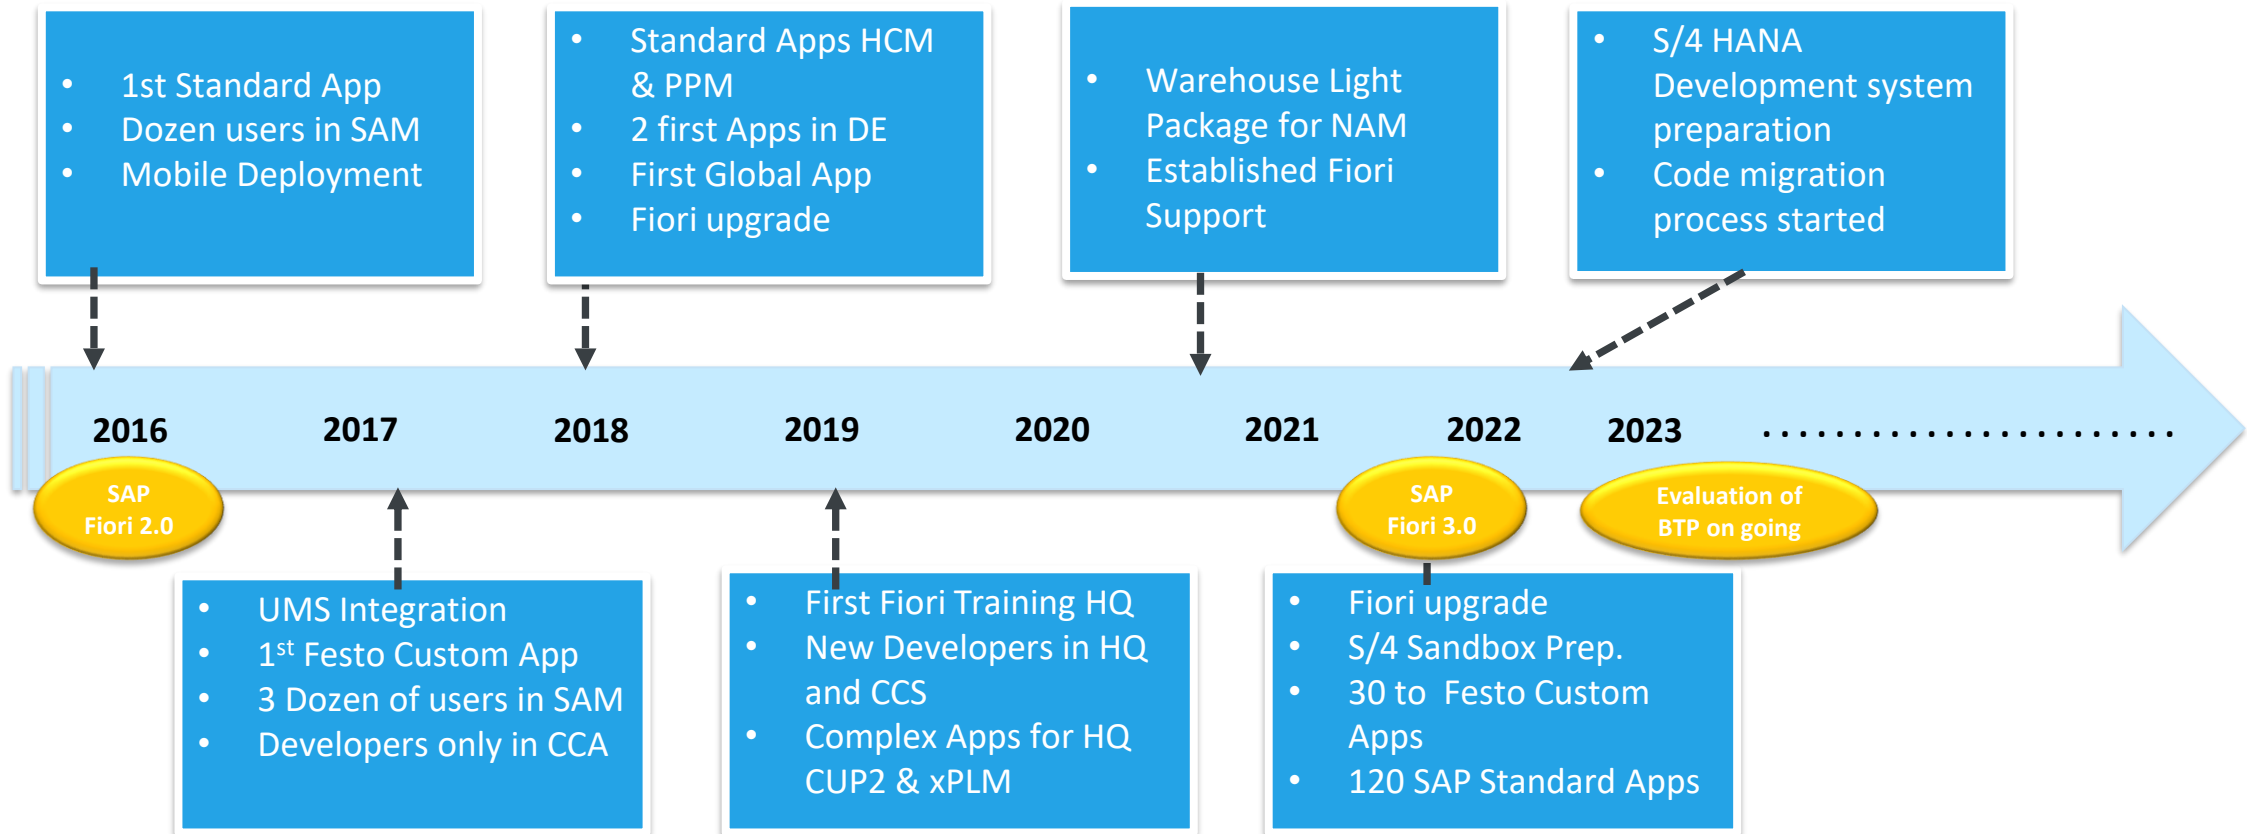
- 1st Standard App
- Dozen users in SAM
- Mobile Deployment

- Standard Apps HCM & PPM
- 2 first Apps in DE
- First Global App
- Fiori upgrade

- Warehouse Light Package for NAM
- Established Fiori Support

- S/4 HANA Development system preparation
- Code migration process started

2016 2017 2018 2019 2020 2021 2022 2023 ........................

SAP Fiori 2.0

SAP Fiori 3.0

Evaluation of BTP on going

- UMS Integration
- 1$^{st}$ Festo Custom App
- 3 Dozen of users in SAM
- Developers only in CCA

- First Fiori Training HQ
- New Developers in HQ and CCS
- Complex Apps for HQ CUP2 & xPLM

- Fiori upgrade
- S/4 Sandbox Prep.
- 30 to Festo Custom Apps
- 120 SAP Standard Apps